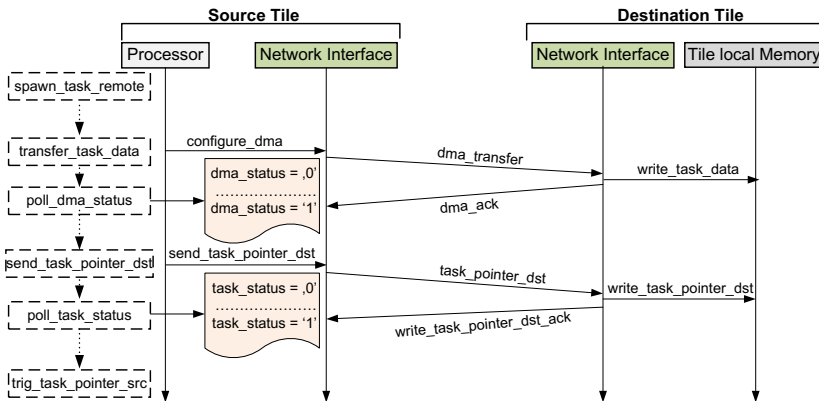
Source Tile

Destination Tile

Processor

Network Interface

Network Interface

Tile local Memory

spawn_task_remote

transfer_task_data

configure_dma

dma_transfer

write_task_data

dma_status = ,0'

..........

dma_status = '1'

poll_dma_status

dma_ack

send_task_pointer_dst

send_task_pointer_dst

task_pointer_dst

write_task_pointer_dst

task_status = ,0'

..........

task_status = '1'

poll_task_status

write_task_pointer_dst_ack

trig_task_pointer_src